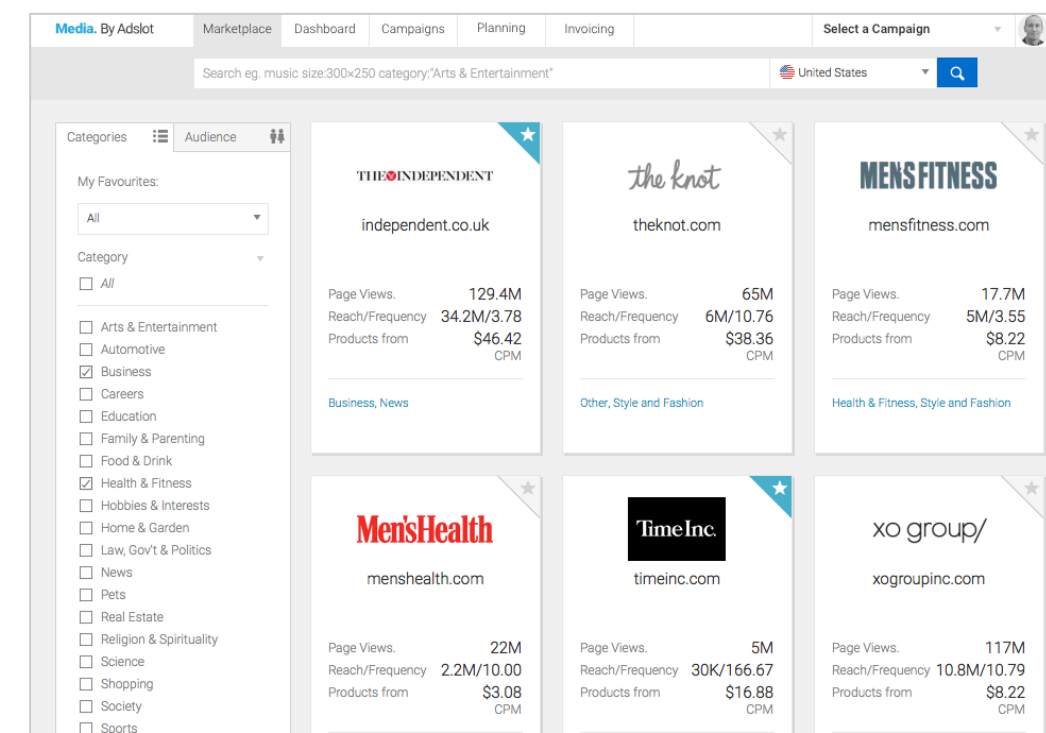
Media. By Adslot | Marketplace | Dashboard | Campaigns | Planning | Invoicing | Select a Campaign

Search eg. music size:300×250 category:"Arts & Entertainment"

United States

Categories | Audience

My Favourites:

All

Category

All

Arts & Entertainment
Automotive
Business
Careers
Education
Family & Parenting
Food & Drink
Health & Fitness
Hobbies & Interests
Home & Garden
Law, Gov't & Politics
News
Pets
Real Estate
Religion & Spirituality
Science
Shopping
Society
Sports

THE INDEPENDENT

independent.co.uk

Page Views. 129.4M
Reach/Frequency 34.2M/3.78
Products from $46.42 CPM

Business, News

the knot

theknot.com

Page Views. 65M
Reach/Frequency 6M/10.76
Products from $38.36 CPM

Other, Style and Fashion

MENSFITNESS

mensfitness.com

Page Views. 17.7M
Reach/Frequency 5M/3.55
Products from $8.22 CPM

Health & Fitness, Style and Fashion

Men'sHealth

menshealth.com

Page Views. 22M
Reach/Frequency 2.2M/10.00
Products from $3.08 CPM

Time Inc.

timeinc.com

Page Views. 5M
Reach/Frequency 30K/166.67
Products from $16.88 CPM

xo group/

xogroupinc.com

Page Views. 117M
Reach/Frequency 10.8M/10.79
Products from $8.22 CPM